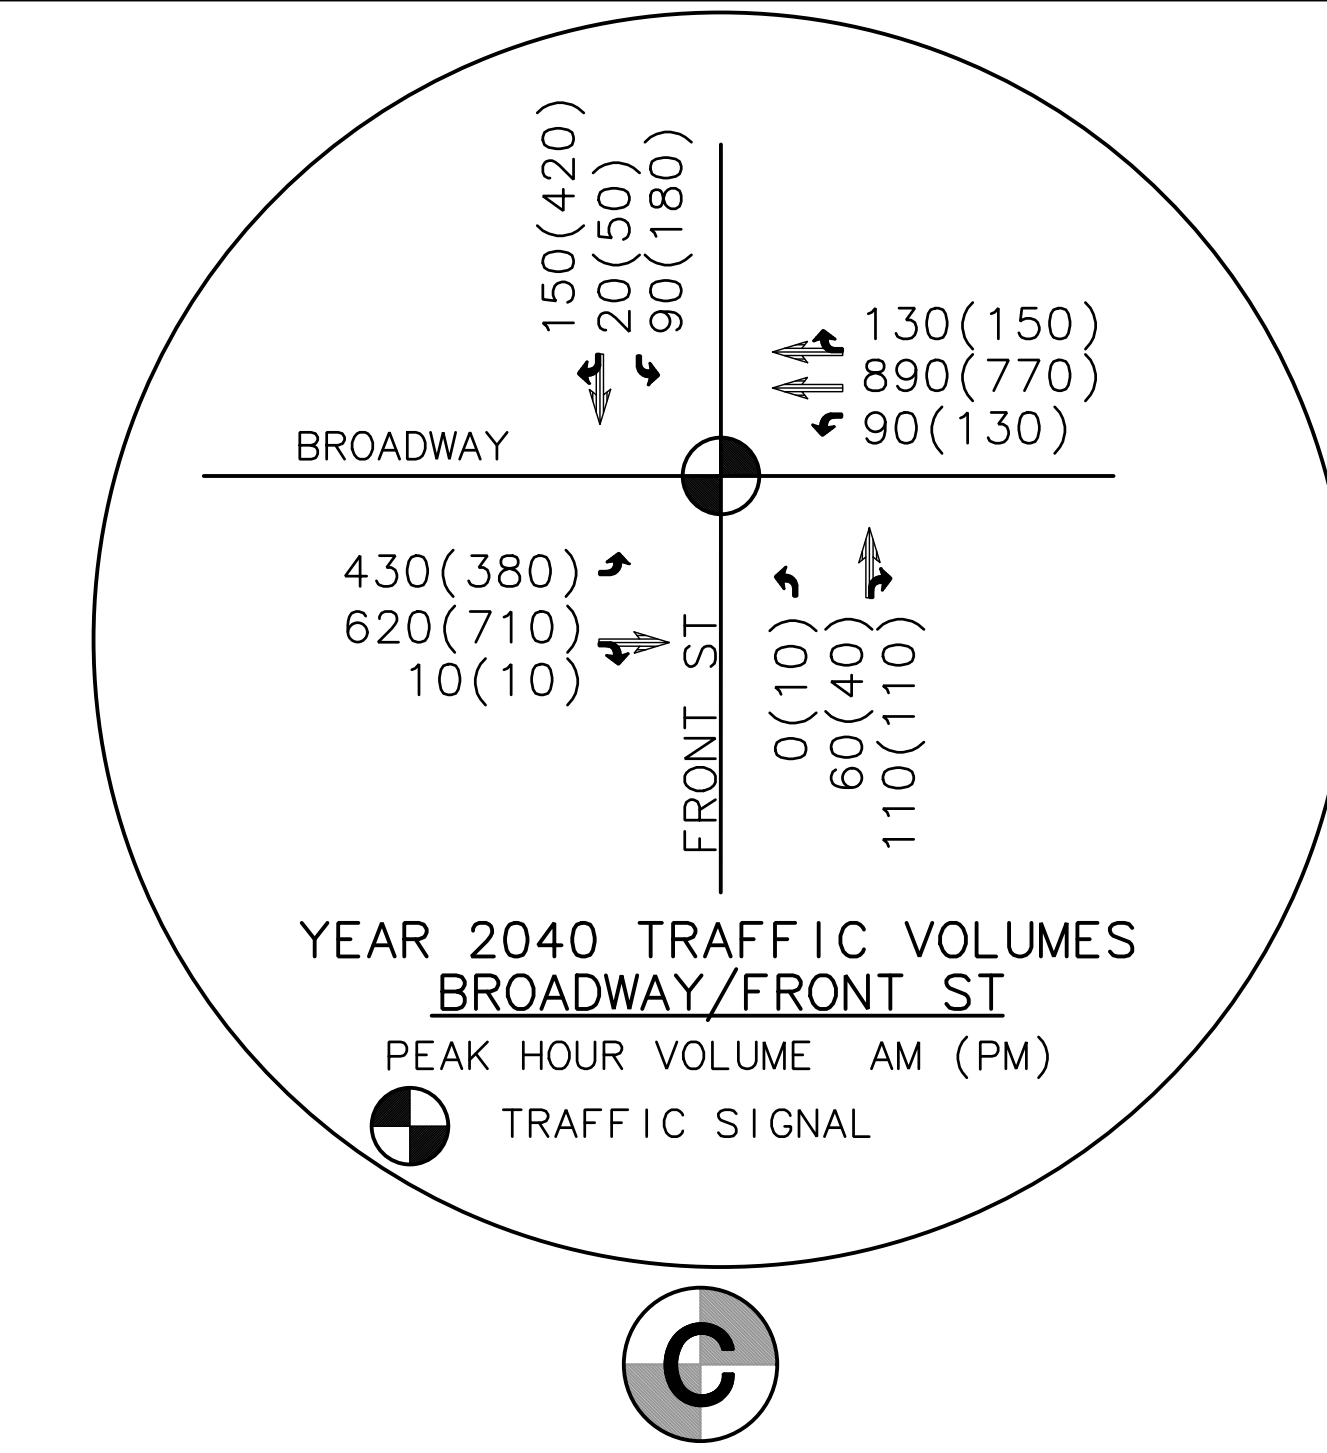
150(420)
20(50)
90(180)

130(150)
890(770)
90(130)

BROADWAY

430(380)
620(710)
10(10)

FRONT ST

0(10)
60(40)
110(110)

YEAR 2040 TRAFFIC VOLUMES
BROADWAY/FRONT ST

PEAK HOUR VOLUME AM (PM)

TRAFFIC SIGNAL

C